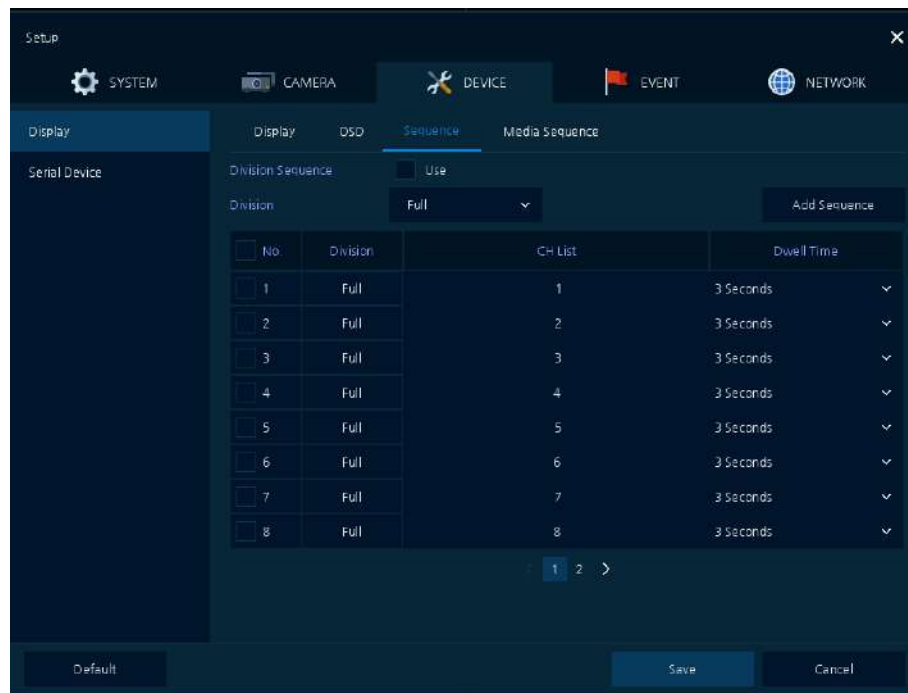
Setup

SYSTEM CAMERA DEVICE EVENT NETWORK

Display
Serial Device

Display OSD Sequence Media Sequence

Division Sequence Use
Division Full Add Sequence

| No. | Division | CH List | Dwell Time |
|---|---|---|---|
| 1 | Full | 1 | 3 Seconds |
| 2 | Full | 2 | 3 Seconds |
| 3 | Full | 3 | 3 Seconds |
| 4 | Full | 4 | 3 Seconds |
| 5 | Full | 5 | 3 Seconds |
| 6 | Full | 6 | 3 Seconds |
| 7 | Full | 7 | 3 Seconds |
| 8 | Full | 8 | 3 Seconds |

1 2 >

Default Save Cancel